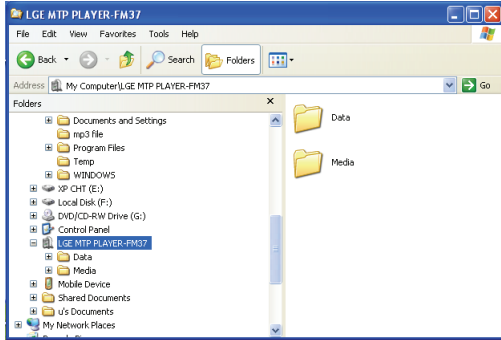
LGE MTP PLAYER-FM37

File Edit View Favorites Tools Help

Back Search Folders

Address My Computer\LGE MTP PLAYER-FM37 Go

Folders ×

Documents and Settings
mp3 file
Program Files
Temp
WINDOWS
XP CHT (E:)
Local Disk (F:)
DVD/CD-RW Drive (G:)
Control Panel
LGE MTP PLAYER-FM37
Data
Media
Mobile Device
Shared Documents
u's Documents
My Network Places

Data

Media